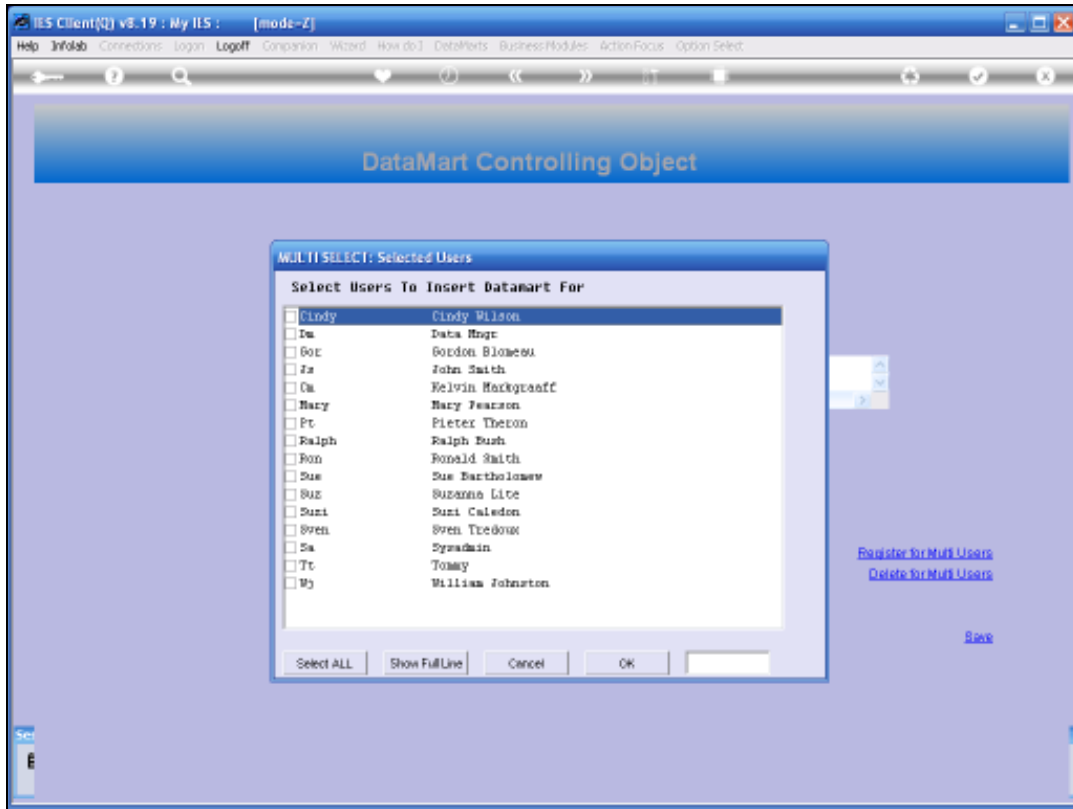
IES Client(Q) v8.19 : My IES : [mode-Z]

Help Infolab Connections Logon Logoff Companion Wizard How do I DataMarts Business Modules Action Focus Option Select

DataMart Controlling Object

MULTI SELECT: Selected Users

Select Users To Insert Datamart For

| | |
|---|---|
| Cindy | Cindy Wilson |
| Dm | Data Mngr |
| Gor | Gordon Blomeau |
| Js | John Smith |
| Om | Kelvin Markgraaff |
| Mary | Mary Pearson |
| Pt | Pieter Theron |
| Ralph | Ralph Bush |
| Ron | Ronald Smith |
| Sue | Sue Bartholomew |
| Suz | Suzanna Lite |
| Suzi | Suzi Caledon |
| Sven | Sven Tredoux |
| Sa | Sysadmin |
| Tt | Tommy |
| Wj | William Johnston |

Select ALL Show Full Line Cancel OK

Register for Multi Users
Delete for Multi Users

Save